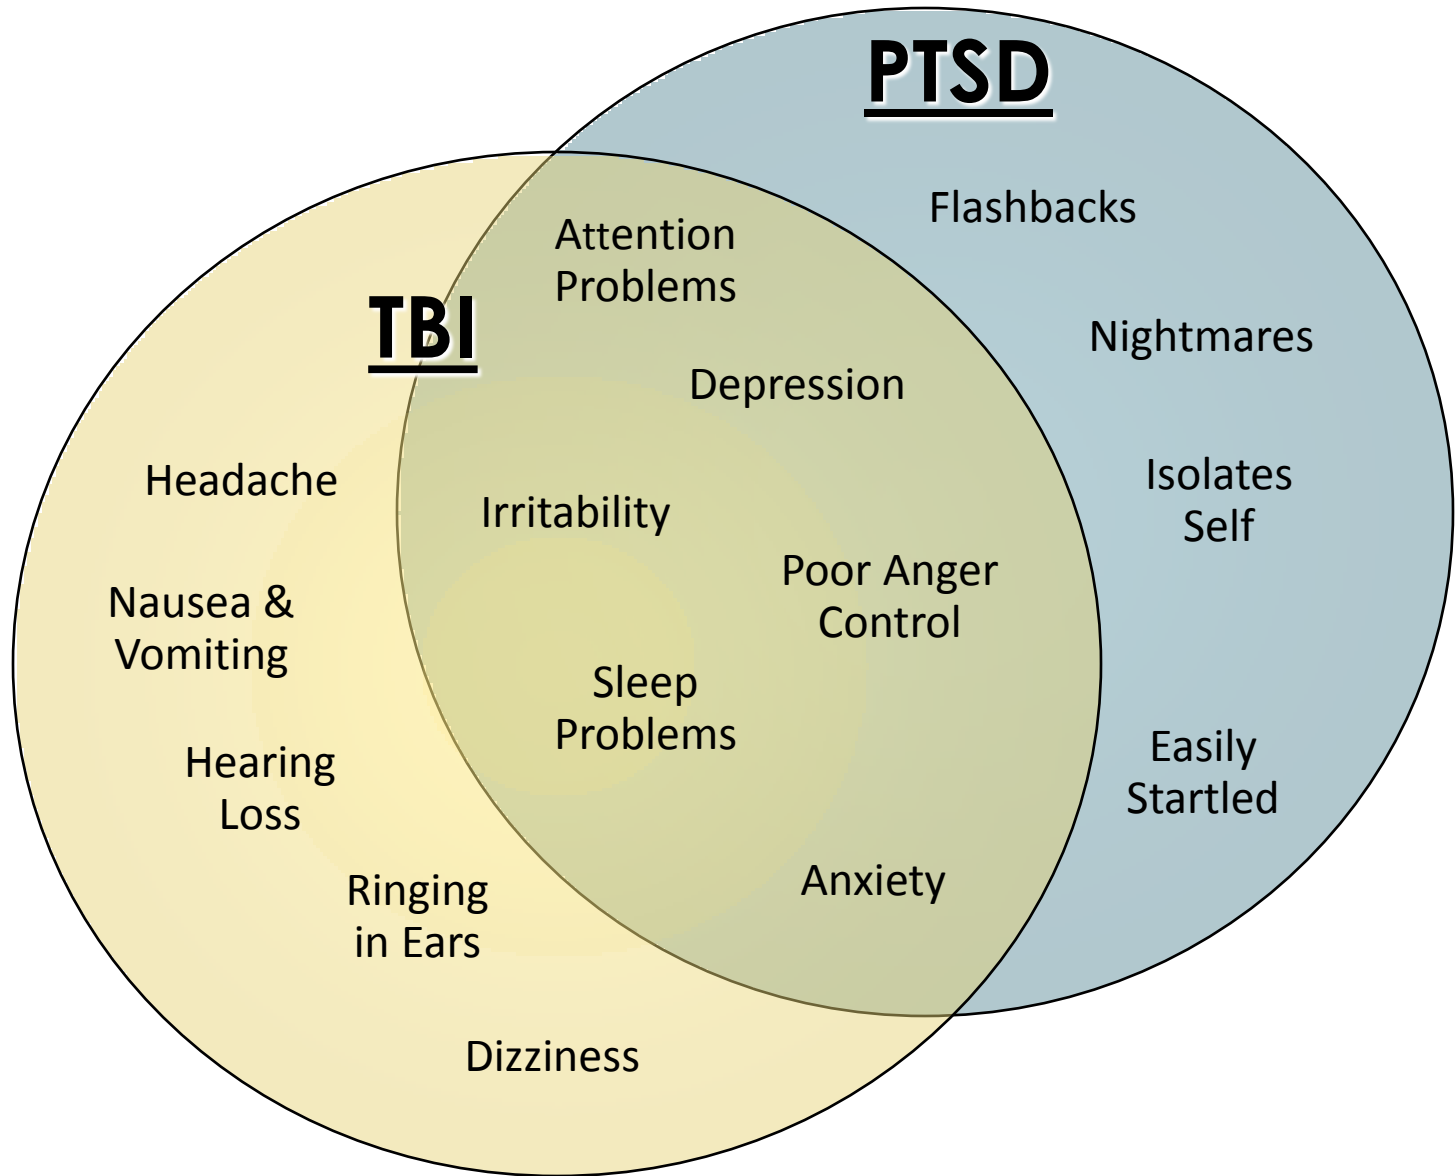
PTSD

Flashbacks

Nightmares

Isolates Self

Easily Startled

TBI

Headache

Nausea & Vomiting

Hearing Loss

Ringing in Ears

Dizziness

Attention Problems

Depression

Irritability

Poor Anger Control

Sleep Problems

Anxiety